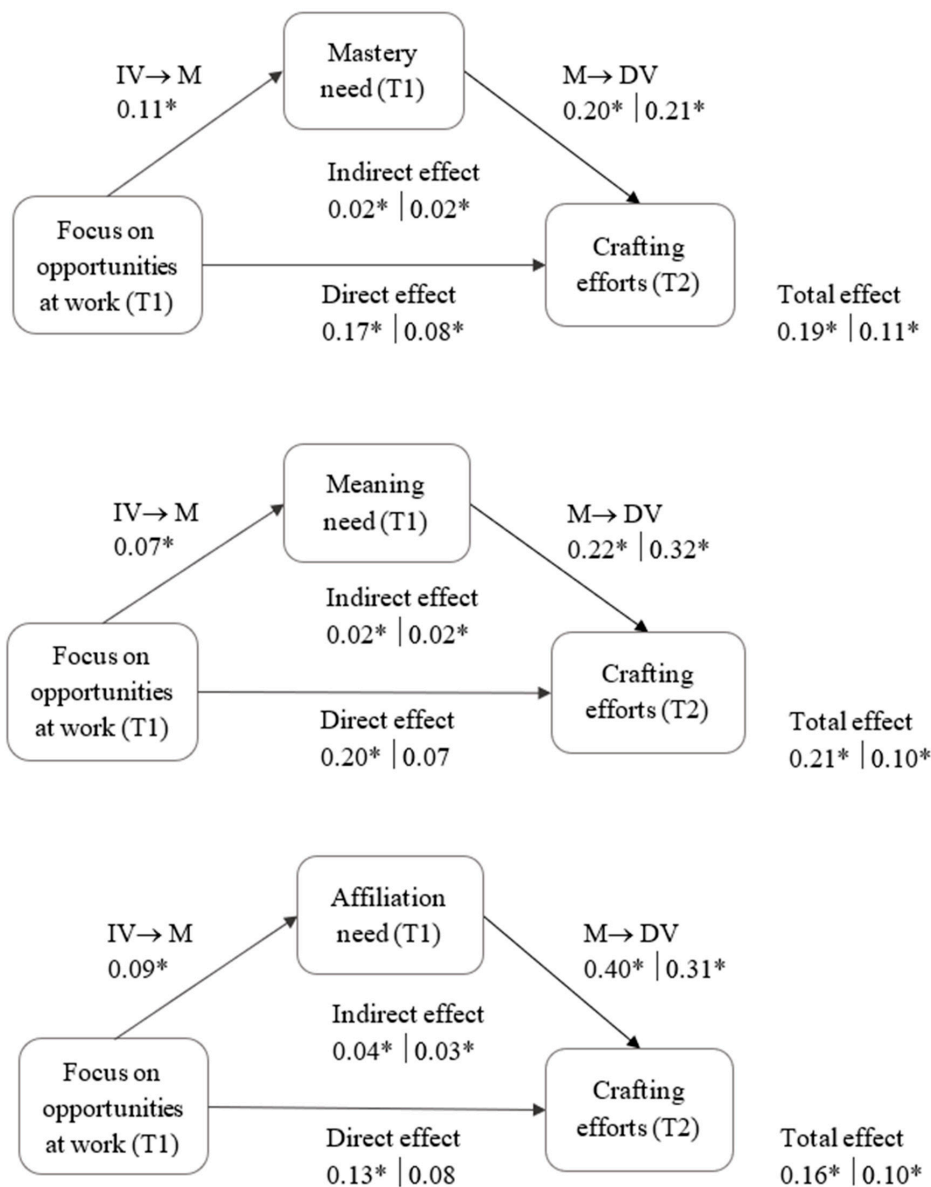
IV→ M
0.11*

Mastery need (T1)

M→ DV
0.20* | 0.21*

Indirect effect
0.02* | 0.02*

Focus on opportunities at work (T1)

Crafting efforts (T2)

Direct effect
0.17* | 0.08*

Total effect
0.19* | 0.11*

IV→ M
0.07*

Meaning need (T1)

M→ DV
0.22* | 0.32*

Indirect effect
0.02* | 0.02*

Focus on opportunities at work (T1)

Crafting efforts (T2)

Direct effect
0.20* | 0.07

Total effect
0.21* | 0.10*

IV→ M
0.09*

Affiliation need (T1)

M→ DV
0.40* | 0.31*

Indirect effect
0.04* | 0.03*

Focus on opportunities at work (T1)

Crafting efforts (T2)

Direct effect
0.13* | 0.08

Total effect
0.16* | 0.10*